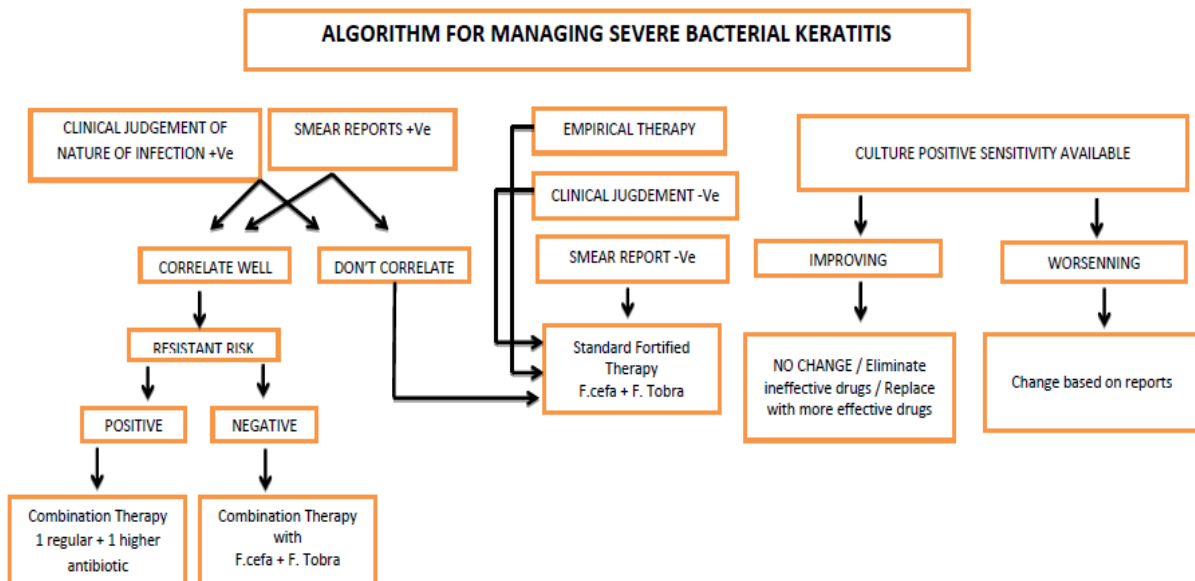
ALGORITHM FOR MANAGING SEVERE BACTERIAL KERATITIS

CLINICAL JUDGEMENT OF NATURE OF INFECTION +Ve

SMEAR REPORTS +Ve

CORRELATE WELL

DON'T CORRELATE

RESISTANT RISK

POSITIVE

NEGATIVE

Combination Therapy 1 regular + 1 higher antibiotic

Combination Therapy with F.cefa + F. Tobra

EMPIRICAL THERAPY

CLINICAL JUGDEMENT -Ve

SMEAR REPORT -Ve

Standard Fortified Therapy F.cefa + F. Tobra

CULTURE POSITIVE SENSITIVITY AVAILABLE

IMPROVING

WORSENNING

NO CHANGE / Eliminate ineffective drugs / Replace with more effective drugs

Change based on reports